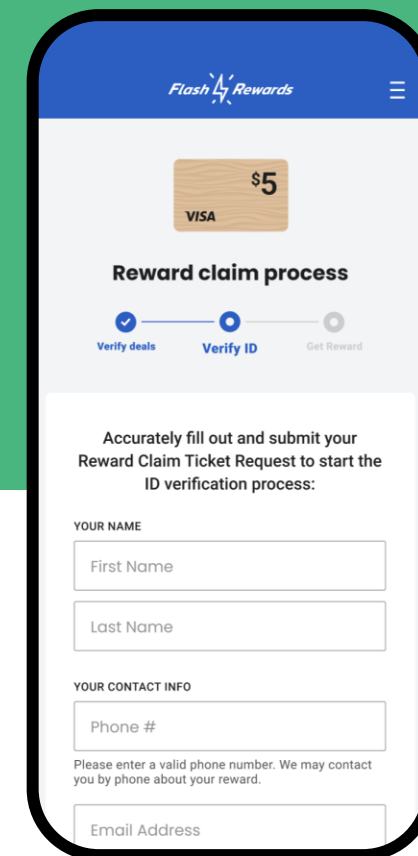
Flash Rewards

$5
VISA

Reward claim process

Verify deals
Verify ID
Get Reward

Accurately fill out and submit your Reward Claim Ticket Request to start the ID verification process:

YOUR NAME

First Name

Last Name

YOUR CONTACT INFO

Phone #

Please enter a valid phone number. We may contact you by phone about your reward.

Email Address